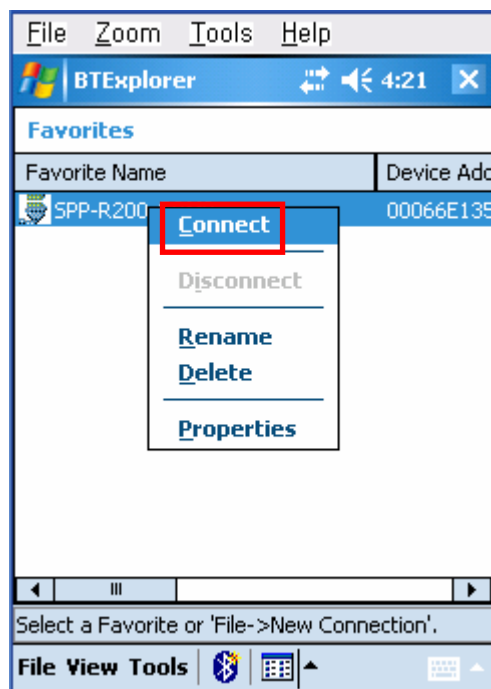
File Zoom Tools Help

BTExplorer 4:21 ×

Favorites

| Favorite Name | Device Add |
|---|---|
| SPP-R200 | 00066E135 |

Connect

Disconnect

Rename
Delete

Properties

III

Select a Favorite or 'File->New Connection'.

File View Tools